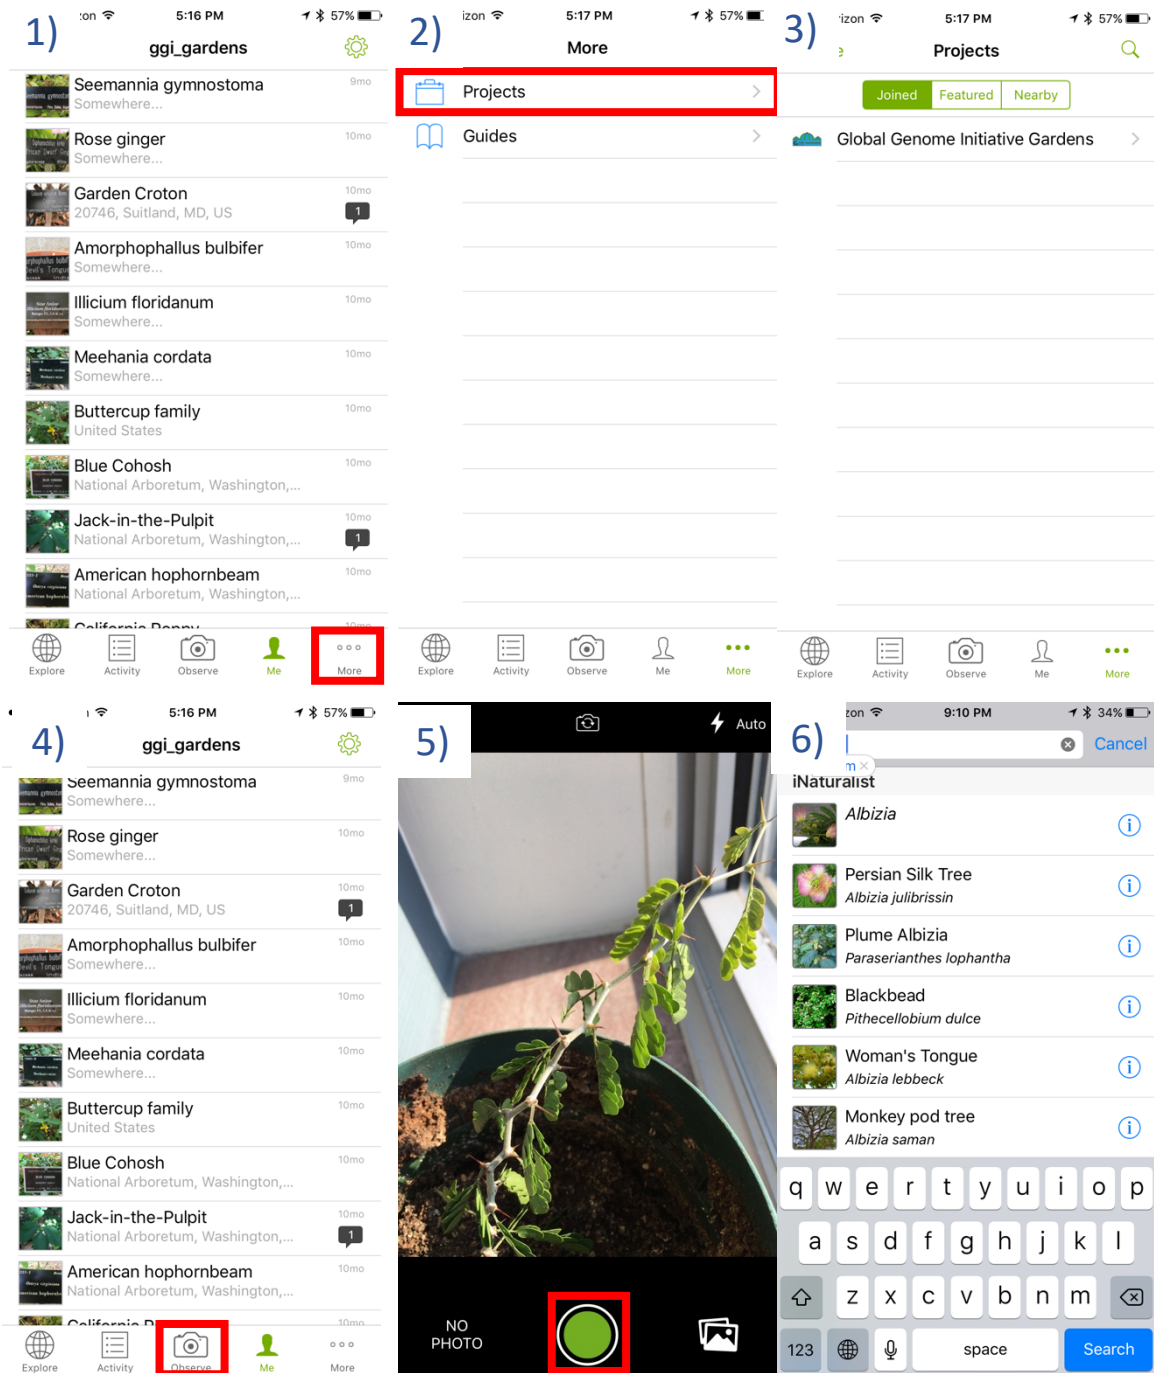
1)
:on 5:16 PM 57%
ggi_gardens
Seemannia gymnostoma
Somewhere...
9mo
Rose ginger
Somewhere...
10mo
Garden Croton
20746, Suitland, MD, US
10mo
1
Amorphophallus bulbifer
Somewhere...
10mo
Illicium floridanum
Somewhere...
10mo
Meehania cordata
Somewhere...
10mo
Buttercup family
United States
10mo
Blue Cohosh
National Arboretum, Washington,...
10mo
Jack-in-the-Pulpit
National Arboretum, Washington,...
10mo
1
American hophornbeam
National Arboretum, Washington,...
10mo
Explore Activity Observe Me More

2)
izon 5:17 PM 57%
More
Projects
Guides
Explore Activity Observe Me More

3)
izon 5:17 PM 57%
Projects
Joined Featured Nearby
Global Genome Initiative Gardens
Explore Activity Observe Me More

4)
5:16 PM 57%
ggi_gardens
Seemannia gymnostoma
Somewhere...
9mo
Rose ginger
Somewhere...
10mo
Garden Croton
20746, Suitland, MD, US
10mo
1
Amorphophallus bulbifer
Somewhere...
10mo
Illicium floridanum
Somewhere...
10mo
Meehania cordata
Somewhere...
10mo
Buttercup family
United States
10mo
Blue Cohosh
National Arboretum, Washington,...
10mo
Jack-in-the-Pulpit
National Arboretum, Washington,...
10mo
1
American hophornbeam
National Arboretum, Washington,...
10mo
Explore Activity Observe Me More

5)
Auto
NO PHOTO

6)
zon 9:10 PM 34%
Cancel
iNaturalist
Albizia
Persian Silk Tree
Albizia julibrissin
Plume Albizia
Paraserianthes lophantha
Blackbead
Pithecellobium dulce
Woman's Tongue
Albizia lebbeck
Monkey pod tree
Albizia saman
q w e r t y u i o p
a s d f g h j k l
z x c v b n m
123 space Search